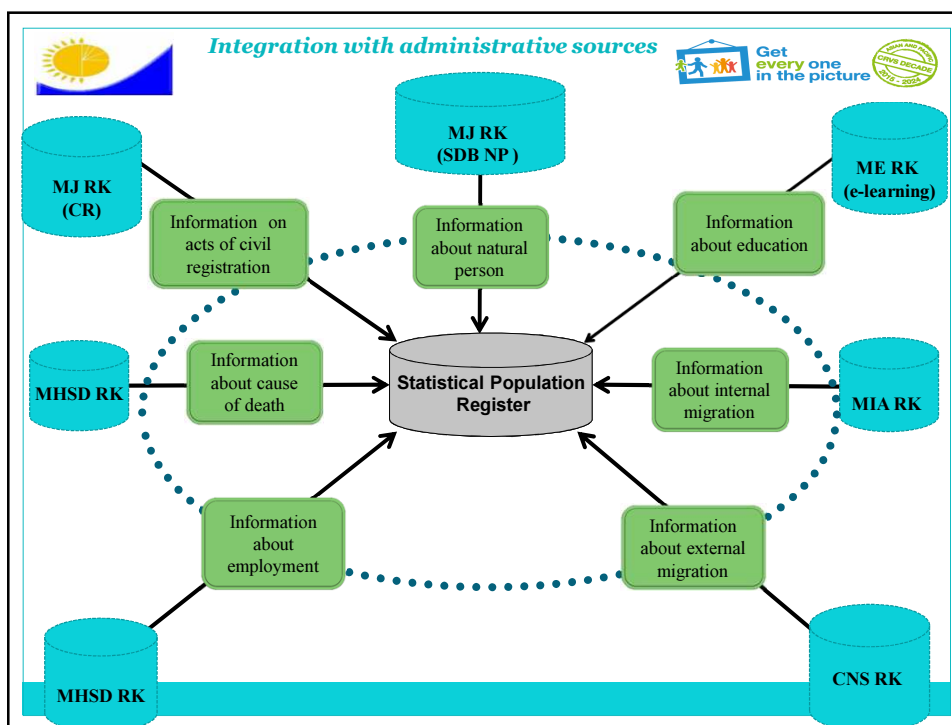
Integration with administrative sources

Get every one in the picture

ASIAN AND PACIFIC CRVS DECADE 2015 – 2024

MJ RK (SDB NP )

MJ RK (CR)

ME RK (e-learning)

Information on acts of civil registration

Information about natural person

Information about education

MHSD RK

Information about cause of death

Statistical Population Register

Information about internal migration

MIA RK

Information about employment

Information about external migration

MHSD RK

CNS RK